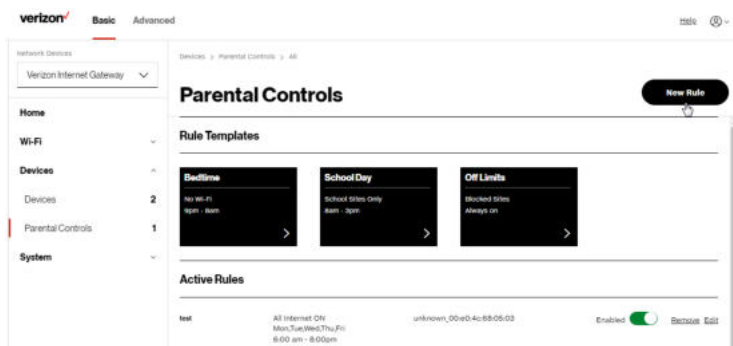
verizon✓ Basic Advanced

Help

Network Devices

Verizon Internet Gateway

Home

Wi-Fi

Devices

Devices 2

Parental Controls 1

System

Devices > Parental Controls > All

Parental Controls

New Rule

Rule Templates

Bedtime
No Wi-Fi
9pm - 6am

School Day
School Sites Only
8am - 3pm

Off Limits
Blocked Sites
Always on

Active Rules

test

All Internet ON
Mon,Tue,Wed,Thu,Fri
6:00 am - 8:00pm

unknown_00:e0:4c:68:05:03

Enabled

Remove Edit